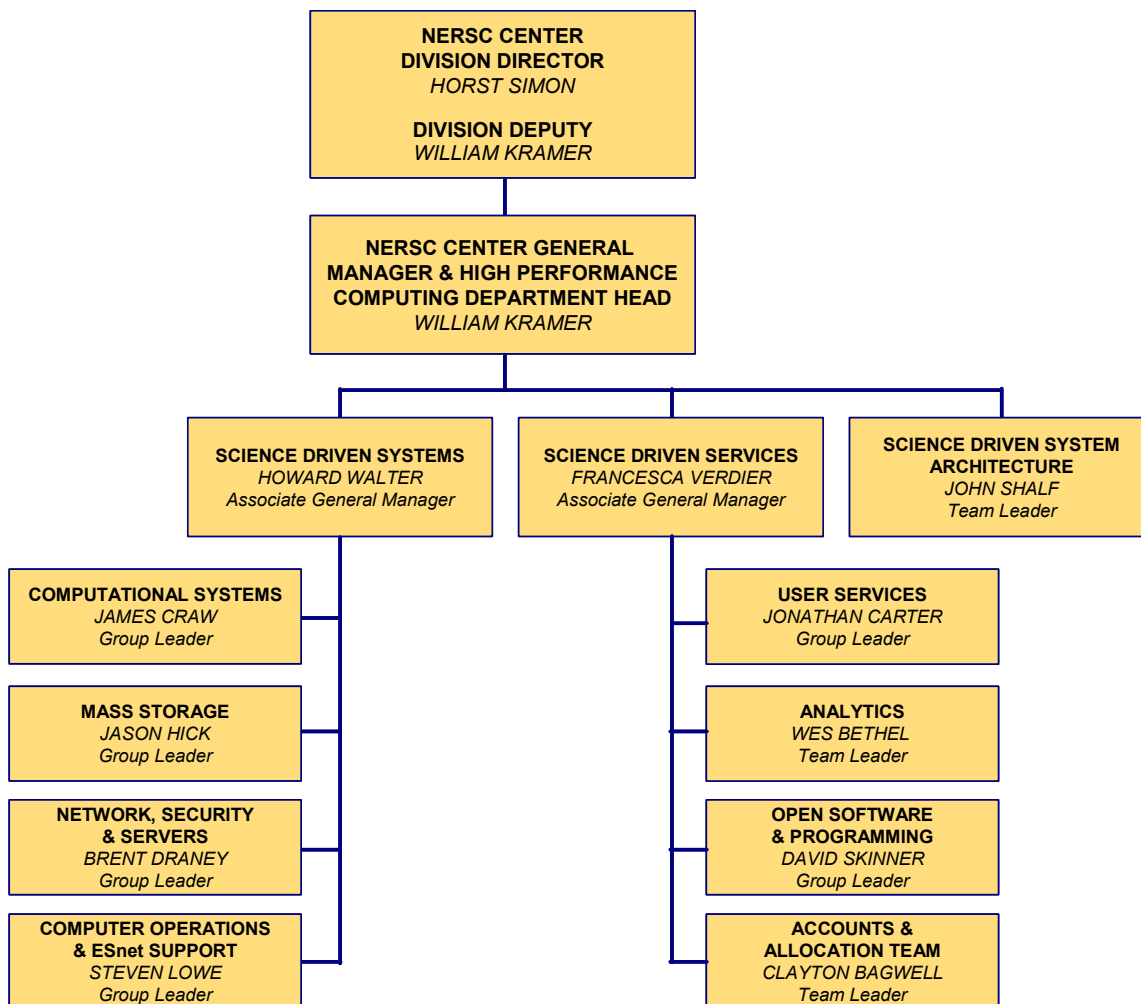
NERSC CENTER
DIVISION DIRECTOR
HORST SIMON

DIVISION DEPUTY
WILLIAM KRAMER

NERSC CENTER GENERAL MANAGER & HIGH PERFORMANCE COMPUTING DEPARTMENT HEAD
WILLIAM KRAMER

SCIENCE DRIVEN SYSTEMS
HOWARD WALTER
Associate General Manager

SCIENCE DRIVEN SERVICES
FRANCESCA VERDIER
Associate General Manager

SCIENCE DRIVEN SYSTEM ARCHITECTURE
JOHN SHALF
Team Leader

COMPUTATIONAL SYSTEMS
JAMES CRAW
Group Leader

MASS STORAGE
JASON HICK
Group Leader

NETWORK, SECURITY & SERVERS
BRENT DRANEY
Group Leader

COMPUTER OPERATIONS & ESnet SUPPORT
STEVEN LOWE
Group Leader

USER SERVICES
JONATHAN CARTER
Group Leader

ANALYTICS
WES BETHEL
Team Leader

OPEN SOFTWARE & PROGRAMMING
DAVID SKINNER
Group Leader

ACCOUNTS & ALLOCATION TEAM
CLAYTON BAGWELL
Team Leader